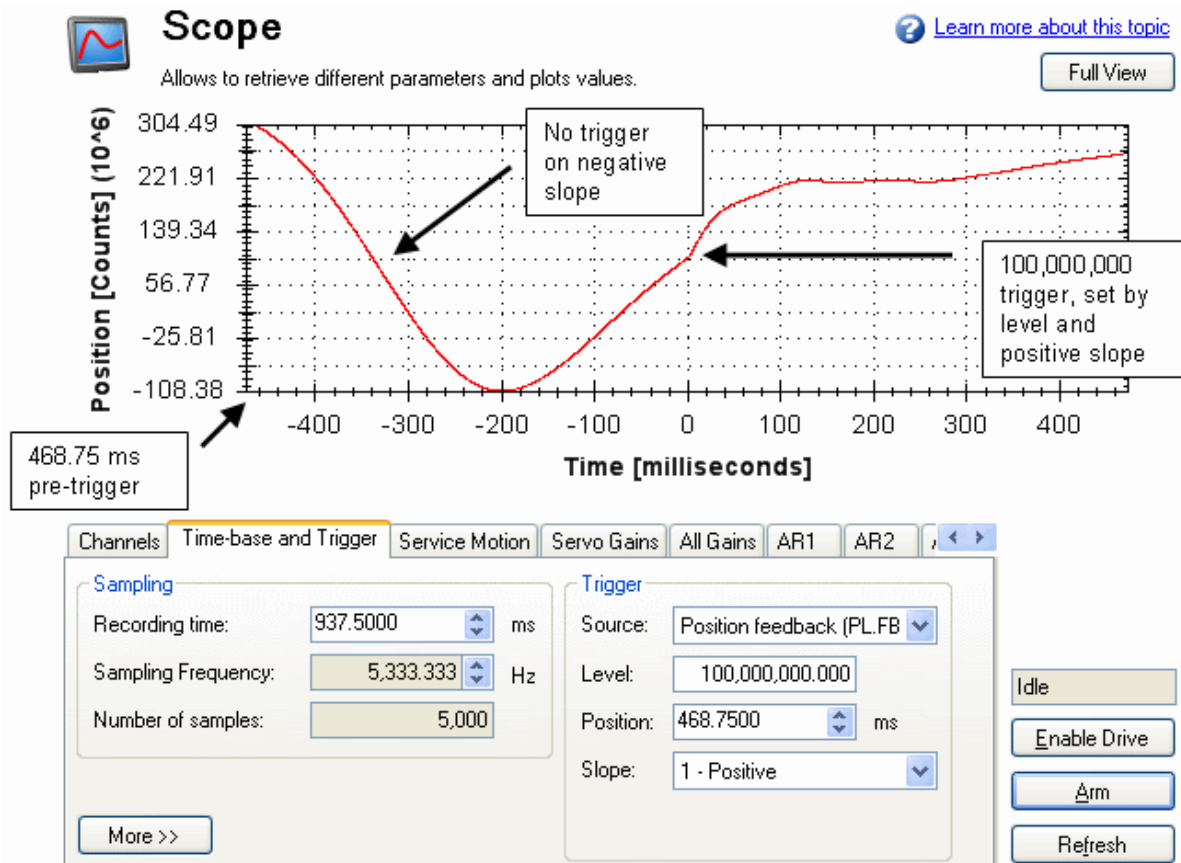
Scope

Allows to retrieve different parameters and plots values.

Learn more about this topic

Full View

Position [Counts] (10^6)

304.49
221.91
139.34
56.77
-25.81
-108.38

-400 -300 -200 -100 0 100 200 300 400

Time [milliseconds]

No trigger on negative slope

100,000,000 trigger, set by level and positive slope

468.75 ms pre-trigger

Channels | Time-base and Trigger | Service Motion | Servo Gains | All Gains | AR1 | AR2

Sampling
Recording time: 937.5000 ms
Sampling Frequency: 5,333.333 Hz
Number of samples: 5,000

Trigger
Source: Position feedback (PL.FB
Level: 100,000,000.000
Position: 468.7500 ms
Slope: 1 - Positive

More >>

Idle

Enable Drive

Arm

Refresh